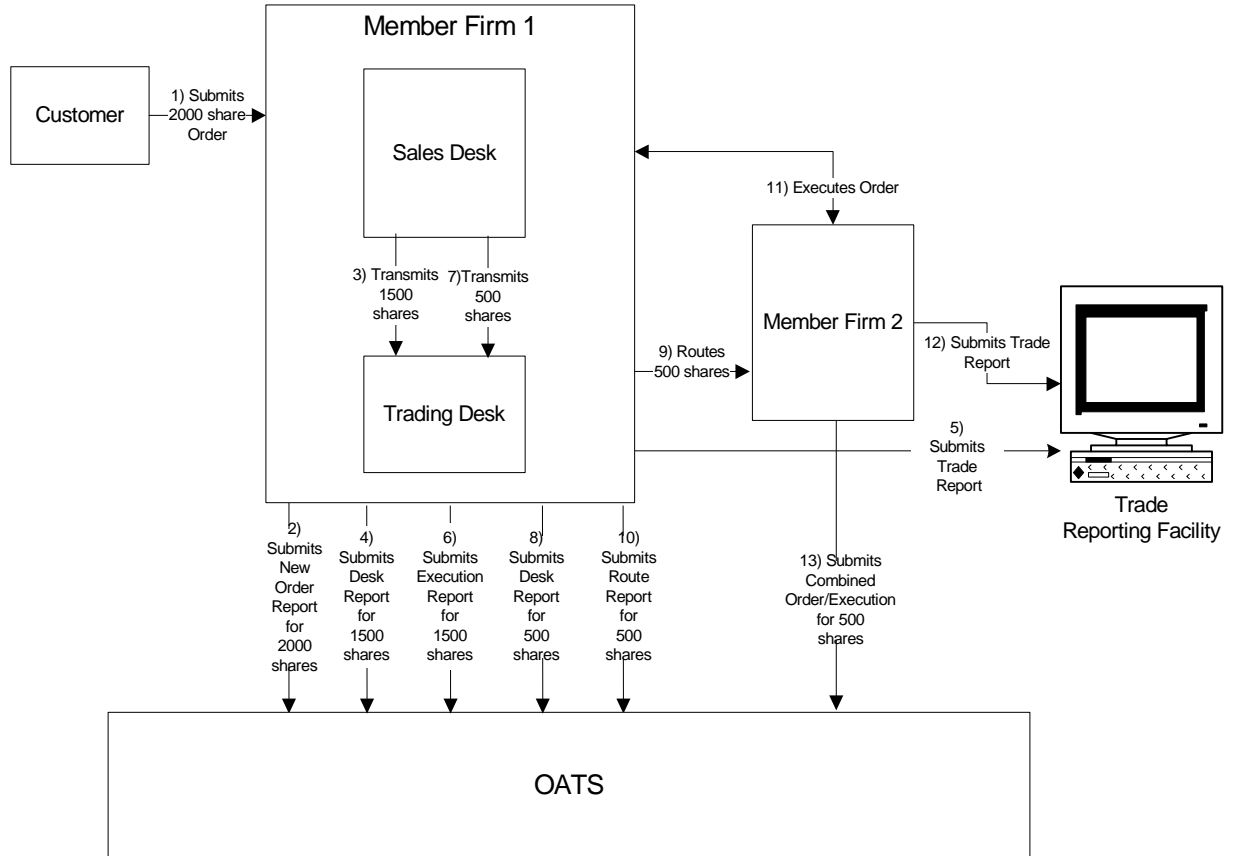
Member Firm 1

Customer

1) Submits 2000 share Order

Sales Desk

3) Transmits 1500 shares

7)Transmits 500 shares

Trading Desk

11) Executes Order

Member Firm 2

9) Routes 500 shares

12) Submits Trade Report

5) Submits Trade Report

Trade Reporting Facility

2) Submits New Order Report for 2000 shares

4) Submits Desk Report for 1500 shares

6) Submits Execution Report for 1500 shares

8) Submits Desk Report for 500 shares

10) Submits Route Report for 500 shares

13) Submits Combined Order/Execution for 500 shares

OATS